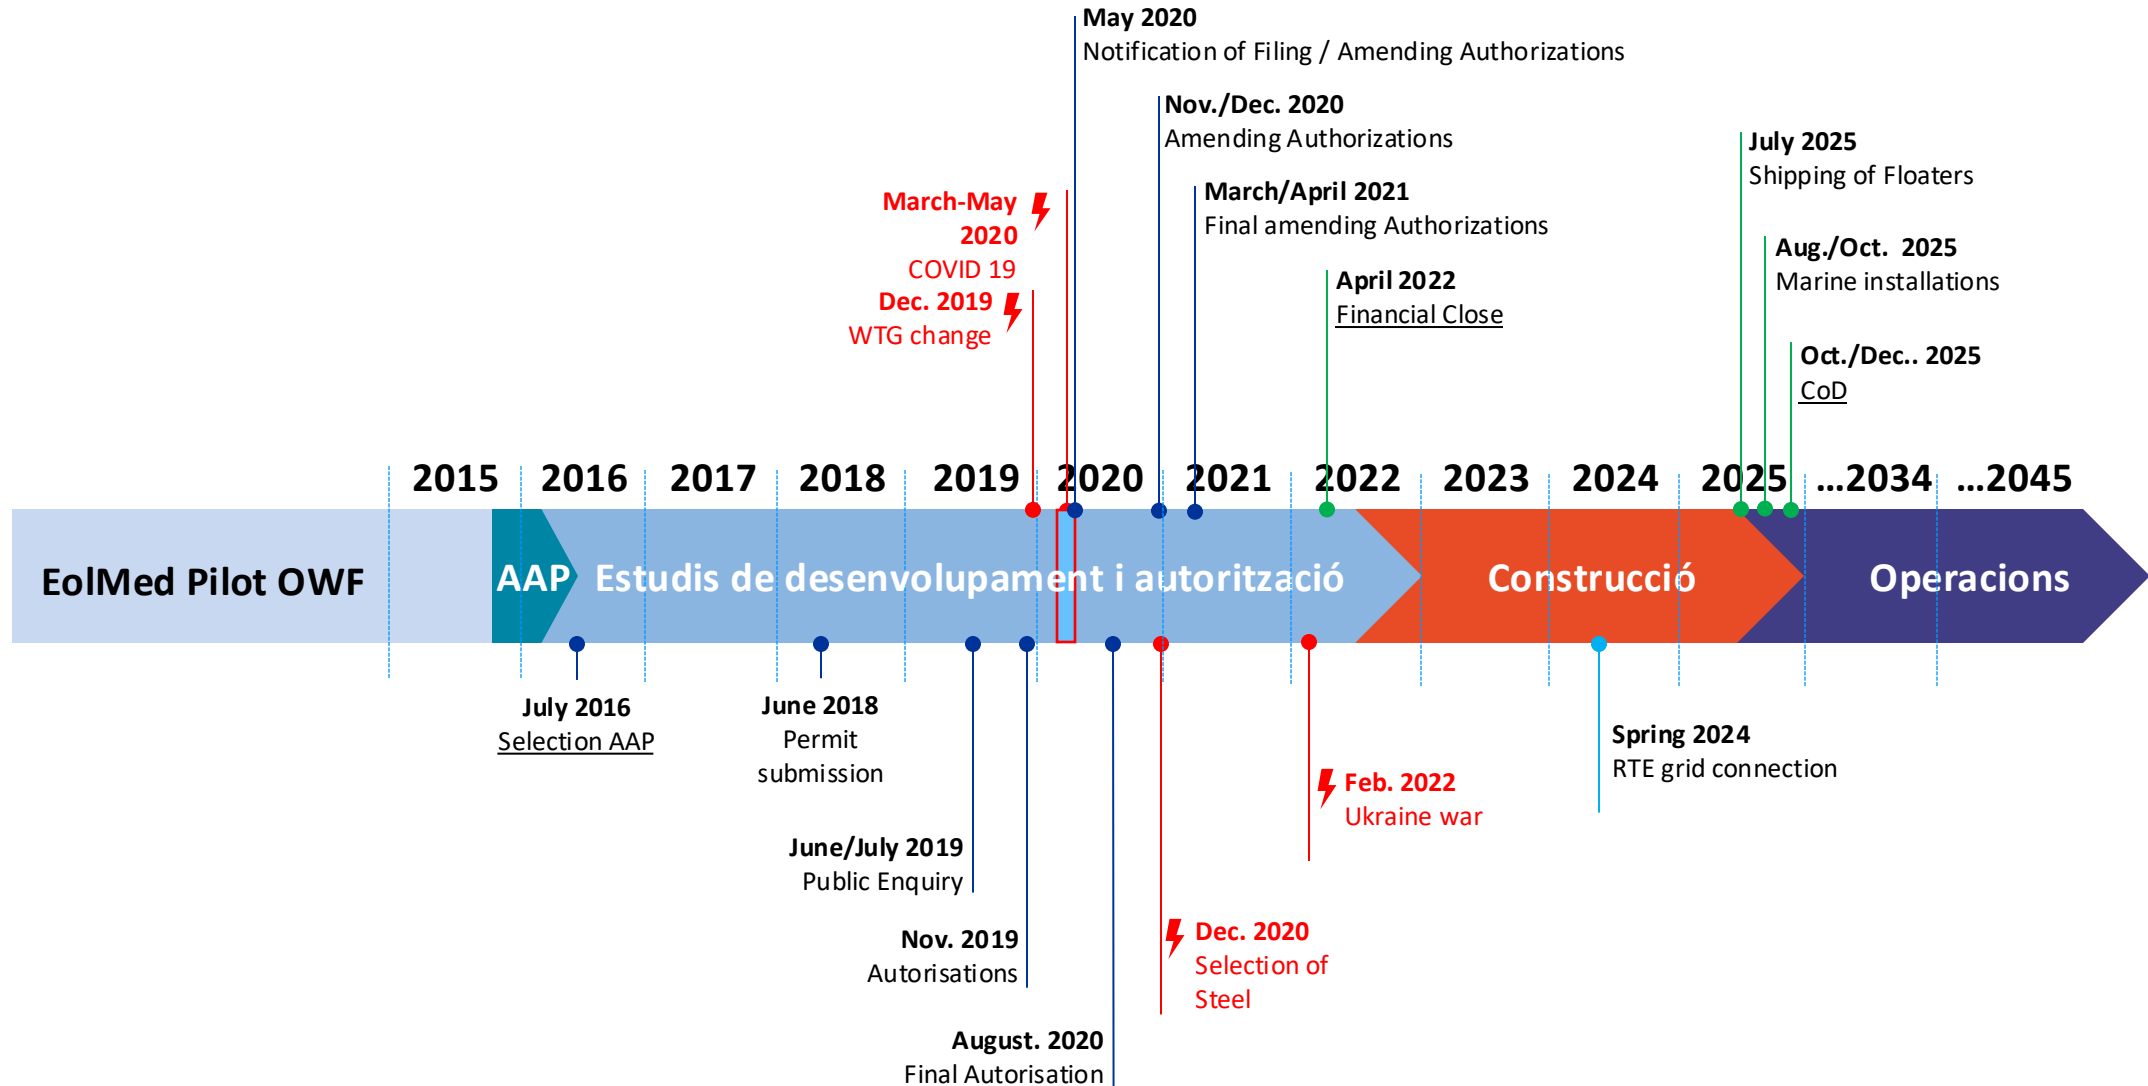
May 2020
Notification of Filing / Amending Authorizations

Nov./Dec. 2020
Amending Authorizations

March/April 2021
Final amending Authorizations

March-May 2020
COVID 19

Dec. 2019
WTG change

April 2022
Financial Close

July 2025
Shipping of Floaters

Aug./Oct. 2025
Marine installations

Oct./Dec.. 2025
CoD

2015 2016 2017 2018 2019 2020 2021 2022 2023 2024 2025 ...2034 ...2045

EolMed Pilot OWF

AAP

Estudis de desenvolupament i autorització

Construcció

Operacions

July 2016
Selection AAP

June 2018
Permit submission

June/July 2019
Public Enquiry

Nov. 2019
Autorisations

August. 2020
Final Autorisation

Dec. 2020
Selection of Steel

Feb. 2022
Ukraine war

Spring 2024
RTE grid connection